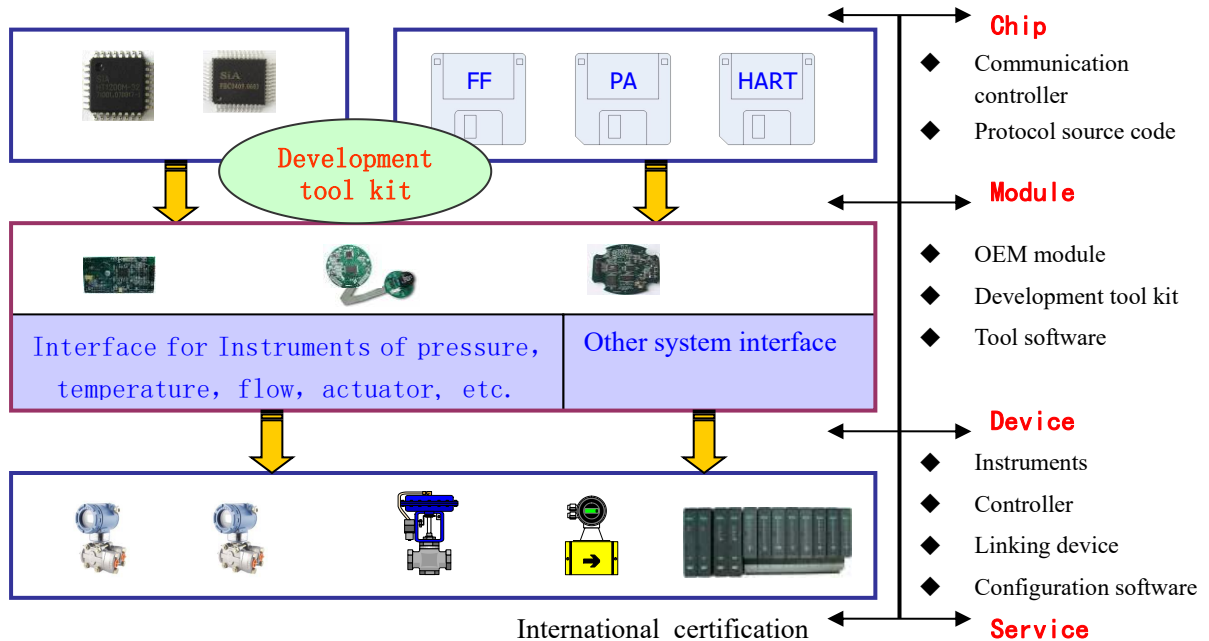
FF

PA

HART

Development tool kit

Interface for Instruments of pressure, temperature, flow, actuator, etc.

Other system interface

International certification

Chip

◆ Communication controller

◆ Protocol source code

Module

◆ OEM module

◆ Development tool kit

◆ Tool software

Device

◆ Instruments

◆ Controller

◆ Linking device

◆ Configuration software

Service